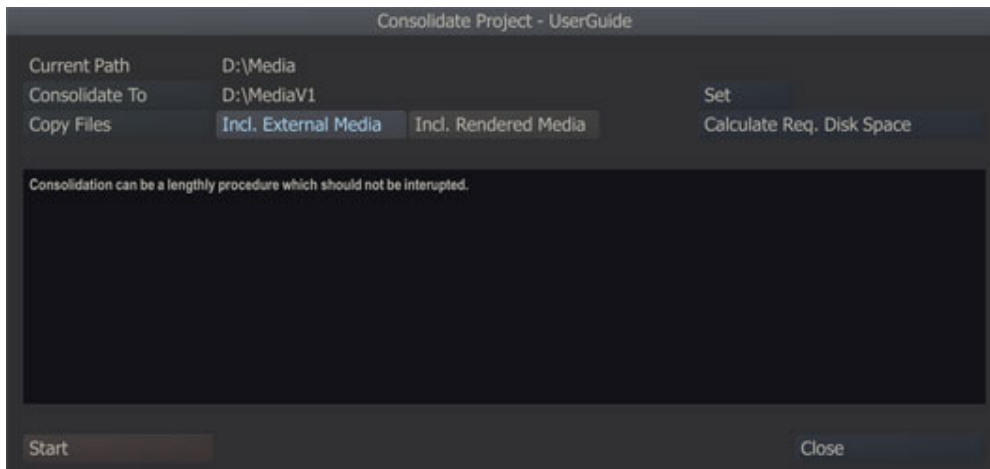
Consolidate Project - UserGuide

Current Path D:\Media
Consolidate To D:\MediaV1 Set
Copy Files Incl. External Media Incl. Rendered Media Calculate Req. Disk Space

Consolidation can be a lengthly procedure which should not be interupted.

Start Close